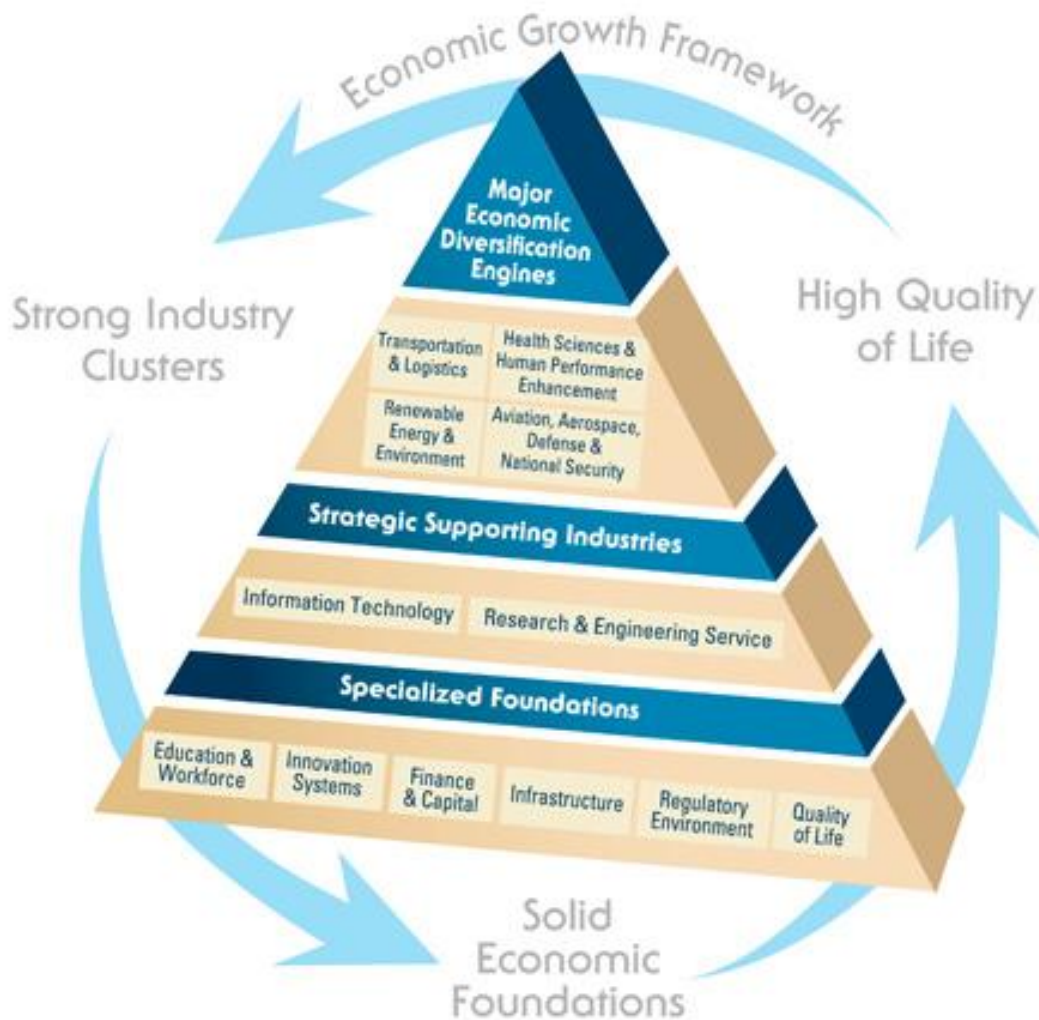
Economic Growth Framework

Strong Industry Clusters

High Quality of Life

Major Economic Diversification Engines

Transportation & Logistics

Health Sciences & Human Performance Enhancement

Renewable Energy & Environment

Aviation, Aerospace, Defense & National Security

Strategic Supporting Industries

Information Technology

Research & Engineering Service

Specialized Foundations

Education & Workforce

Innovation Systems

Finance & Capital

Infrastructure

Regulatory Environment

Quality of Life

Solid Economic Foundations